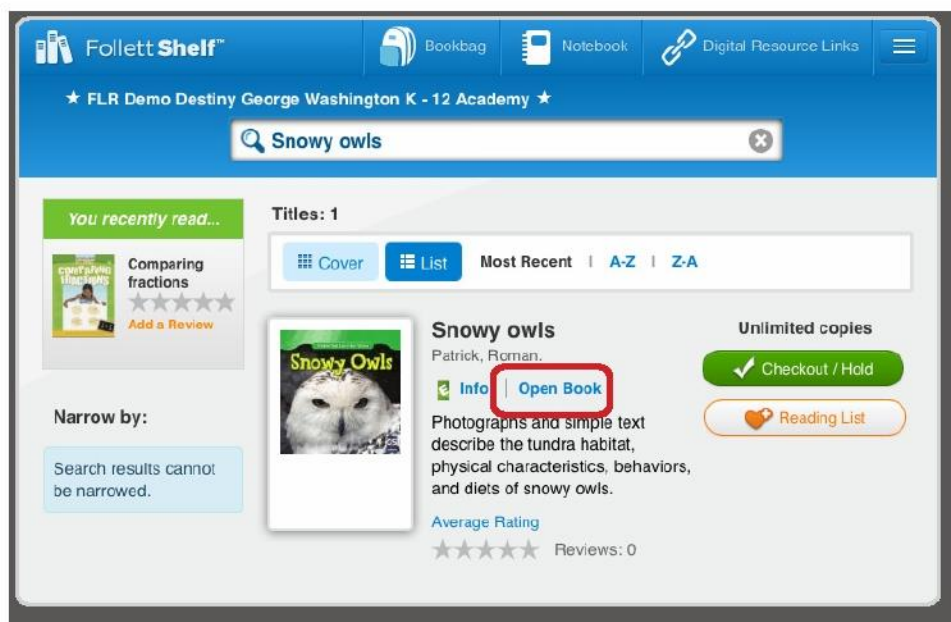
Follett Shelf™

Bookbag

Notebook

Digital Resource Links

★ FLR Demo Destiny George Washington K - 12 Academy ★

Snowy owls

You recently read...

Comparing fractions

Add a Review

Narrow by:

Search results cannot be narrowed.

Titles: 1

Cover

List

Most Recent | A-Z | Z-A

Snowy Owls

Snowy owls

Patrick, Roman.

Info | Open Book

Photographs and simple text describe the tundra habitat, physical characteristics, behaviors, and diets of snowy owls.

Average Rating

Reviews: 0

Unlimited copies

Checkout / Hold

Reading List